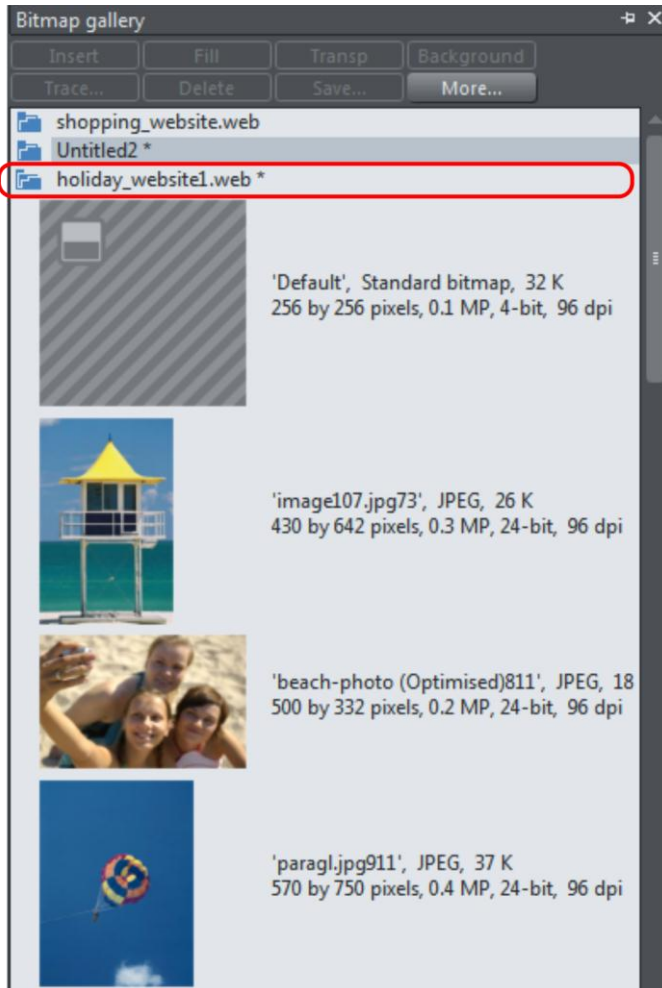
Bitmap gallery

Insert | Fill | Transp | Background
Trace... | Delete | Save... | More...

shopping_website.web
Untitled2 *
holiday_website1.web *

'Default', Standard bitmap, 32 K
256 by 256 pixels, 0.1 MP, 4-bit, 96 dpi

'image107.jpg73', JPEG, 26 K
430 by 642 pixels, 0.3 MP, 24-bit, 96 dpi

'beach-photo (Optimised)811', JPEG, 18
500 by 332 pixels, 0.2 MP, 24-bit, 96 dpi

'paragl.jpg911', JPEG, 37 K
570 by 750 pixels, 0.4 MP, 24-bit, 96 dpi